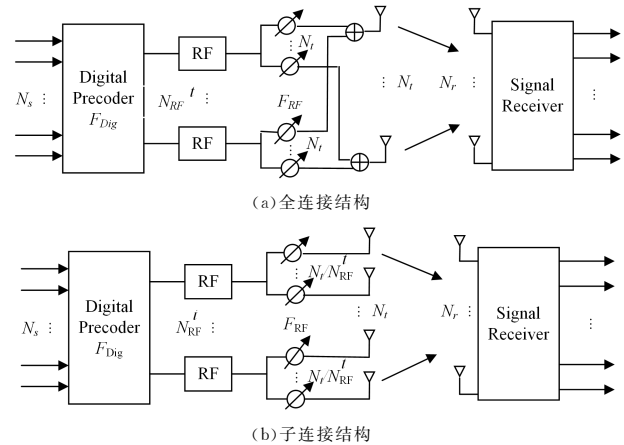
$N_s$ ⋮

Digital Precoder $F_{Dig}$

RF

$N_{RF}^{t}$ ⋮

RF

⋮ $N_t$

$F_{RF}$

⋮ $N_t$

⋮ $N_t$

$N_r$ ⋮

Signal Receiver

⋮

(a)全连接结构

$N_s$ ⋮

Digital Precoder $F_{\mathrm{Dig}}$

RF

$N_{\mathrm{RF}}^{t}$ ⋮

RF

⋮ $N_t/N_{\mathrm{RF}}^{t}$

$F_{\mathrm{RF}}$

⋮ $N_t$

⋮ $N_t/N_{\mathrm{RF}}^{t}$

$N_r$ ⋮

Signal Receiver

⋮

(b)子连接结构